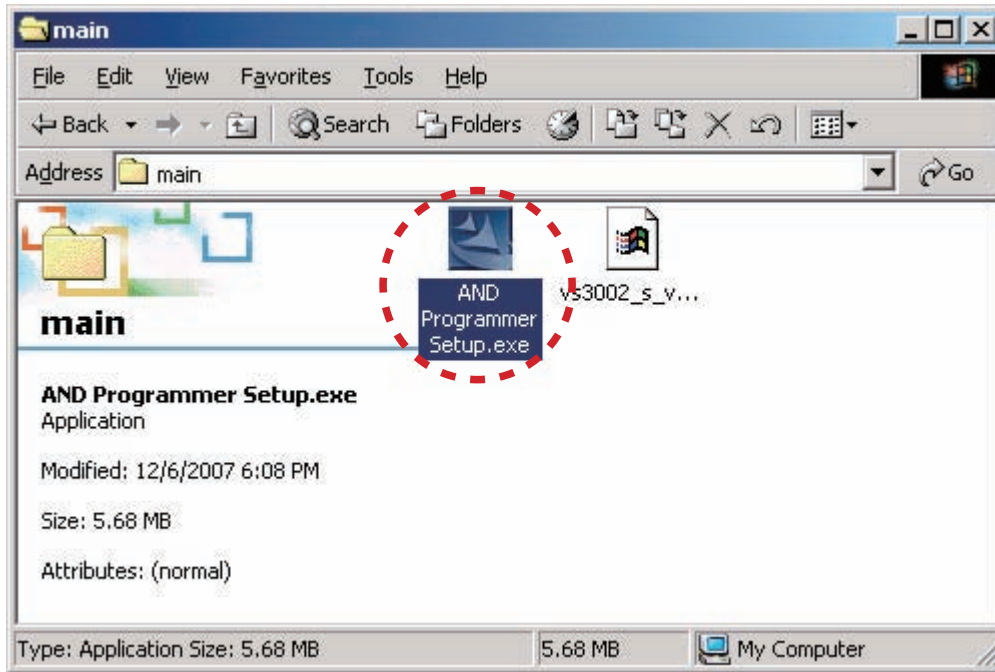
main

File Edit View Favorites Tools Help

Back Search Folders

Address main Go

main

AND Programmer Setup.exe

vs3002_s_v...

AND Programmer Setup.exe
Application

Modified: 12/6/2007 6:08 PM

Size: 5.68 MB

Attributes: (normal)

Type: Application Size: 5.68 MB | 5.68 MB | My Computer